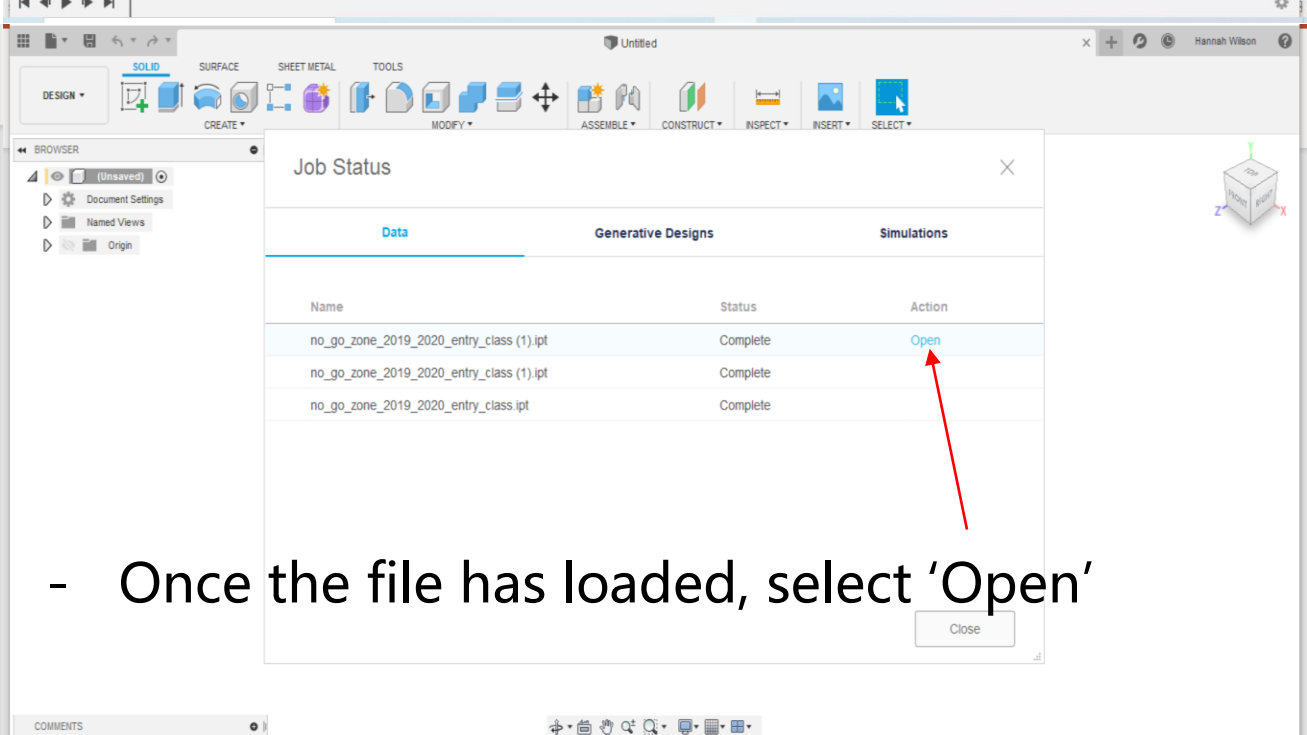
Untitled

Hannah Wilson

SOLID SURFACE SHEET METAL TOOLS

DESIGN ▾

CREATE ▾ MODIFY ▾ ASSEMBLE ▾ CONSTRUCT ▾ INSPECT ▾ INSERT ▾ SELECT ▾

BROWSER

(Unsaved)

Document Settings

Named Views

Origin

Job Status

Data | Generative Designs | Simulations

| Name | Status | Action |
|---|---|---|
| no_go_zone_2019_2020_entry_class (1).ipt | Complete | Open |
| no_go_zone_2019_2020_entry_class (1).ipt | Complete | |
| no_go_zone_2019_2020_entry_class.ipt | Complete | |

- Once the file has loaded, select ‘Open’

Close

COMMENTS

TOP FRONT RIGHT

Z X Y